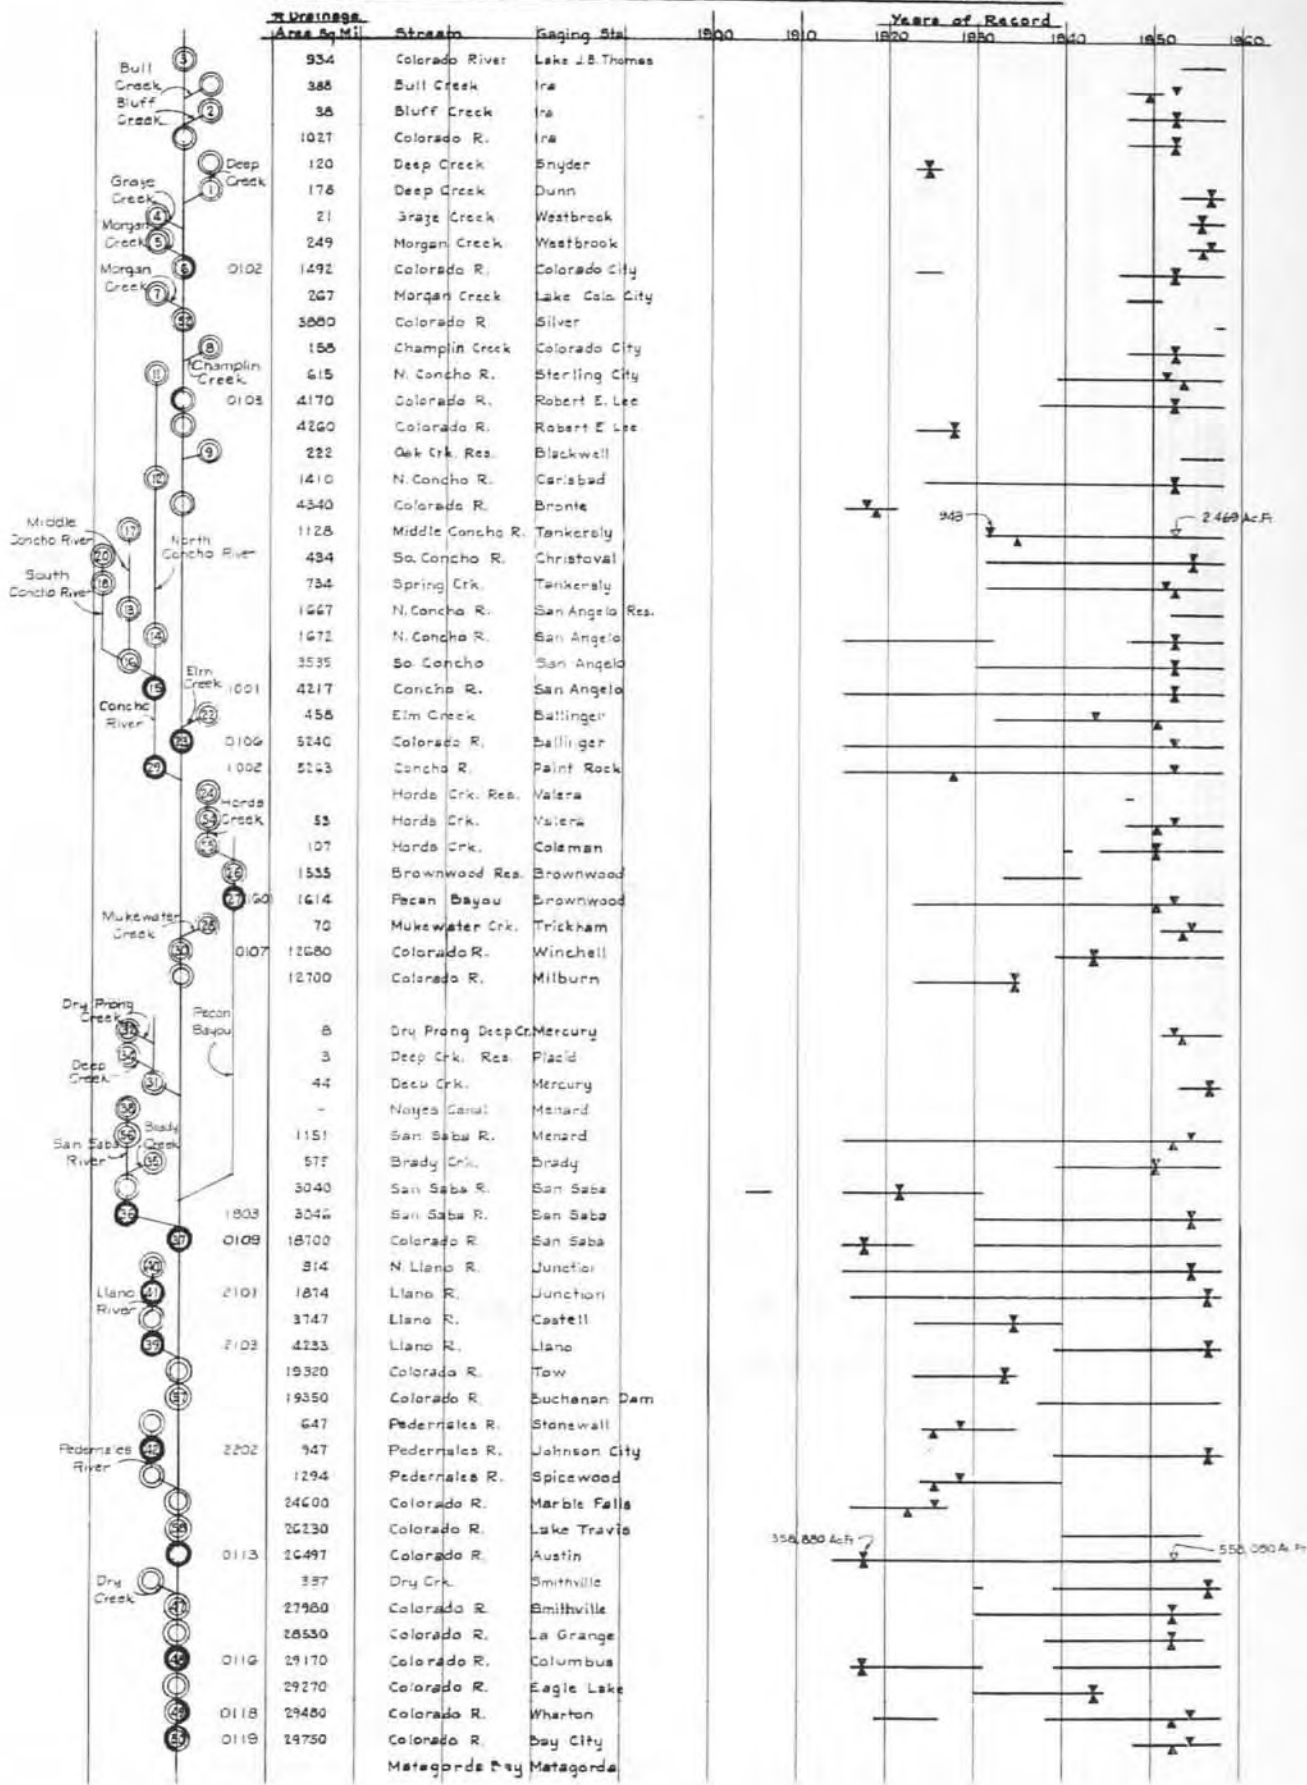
| Drainage Area Sq. Mi. | Stream | Gaging Sta. |
|---|---|---|
| 934 | Colorado River | Lake J.B. Thomas |
| 388 | Bull Creek | Ira |
| 38 | Bluff Creek | Ira |
| 1027 | Colorado R. | Ira |
| 120 | Deep Creek | Snyder |
| 178 | Deep Creek | Dunn |
| 21 | Graze Creek | Westbrook |
| 249 | Morgan Creek | Westbrook |
| 1492 | Colorado R. | Colorado City |
| 267 | Morgan Creek | Lake Colo. City |
| 3880 | Colorado R. | Silver |
| 158 | Champlin Creek | Colorado City |
| 615 | N. Concho R. | Sterling City |
| 4170 | Colorado R. | Robert E. Lee |
| 4260 | Colorado R. | Robert E. Lee |
| 222 | Oak Crk. Res. | Blackwell |
| 1410 | N. Concho R. | Carlsbad |
| 4340 | Colorado R. | Bronte |
| 1128 | Middle Concho R. | Tankersly |
| 434 | So. Concho R. | Christoval |
| 734 | Spring Crk. | Tankersly |
| 1667 | N. Concho R. | San Angelo Res. |
| 1672 | N. Concho R. | San Angelo |
| 3535 | So. Concho | San Angelo |
| 4217 | Concho R. | San Angelo |
| 458 | Elm Creek | Ballinger |
| 5240 | Colorado R. | Ballinger |
| 5263 | Concho R. | Paint Rock |
|  | Horde Crk. Res. | Valera |
| 53 | Horde Crk. | Valera |
| 107 | Horde Crk. | Coleman |
| 1535 | Brownwood Res. | Brownwood |
| 1614 | Pecan Bayou | Brownwood |
| 70 | Mukewater Crk. | Trickham |
| 12680 | Colorado R. | Winchell |
| 12700 | Colorado R. | Milburn |
| 8 | Dry Prong Deep Cr. | Mercury |
| 3 | Deep Crk. Res. | Placid |
| 44 | Deep Crk. | Mercury |
| - | Noyes Canal | Menard |
| 1151 | San Saba R. | Menard |
| 575 | Brady Crk. | Brady |
| 3040 | San Saba R. | San Saba |
| 3046 | San Saba R. | San Saba |
| 18700 | Colorado R. | San Saba |
| 314 | N. Llano R. | Junction |
| 1874 | Llano R. | Junction |
| 3747 | Llano R. | Castell |
| 4233 | Llano R. | Llano |
| 19320 | Colorado R. | Tow |
| 19350 | Colorado R. | Buchanan Dam |
| 647 | Pedernales R. | Stonewall |
| 947 | Pedernales R. | Johnson City |
| 1294 | Pedernales R. | Spicewood |
| 24600 | Colorado R. | Marble Falls |
| 26230 | Colorado R. | Lake Travis |
| 26497 | Colorado R. | Austin |
| 337 | Dry Crk. | Smithville |
| 27980 | Colorado R. | Smithville |
| 28530 | Colorado R. | La Grange |
| 29170 | Colorado R. | Columbus |
| 29270 | Colorado R. | Eagle Lake |
| 29480 | Colorado R. | Wharton |
| 29750 | Colorado R. | Bay City |
|  | Matagorda Bay | Matagorda |

Years of Record
1900 1910 1920 1930 1940 1950 1960

948
2,469 Ac.Ft.
358,880 Ac.Ft.
558,080 Ac.Ft.

Bull Creek
Bluff Creek
Deep Creek
Graze Creek
Morgan Creek
Morgan Creek
0102
Champlin Creek
0105
Middle Concho River
North Concho River
South Concho River
Elm Creek
1001
Concho River
0106
1002
Horde Creek
1601
Mukewater Creek
0107
Dry Prong Creek
Pecan Bayou
Deep Creek
Brady Creek
San Saba River
1803
0109
Llano River
2101
2103
Pedernales River
2202
0113
Dry Creek
0116
0118
0119